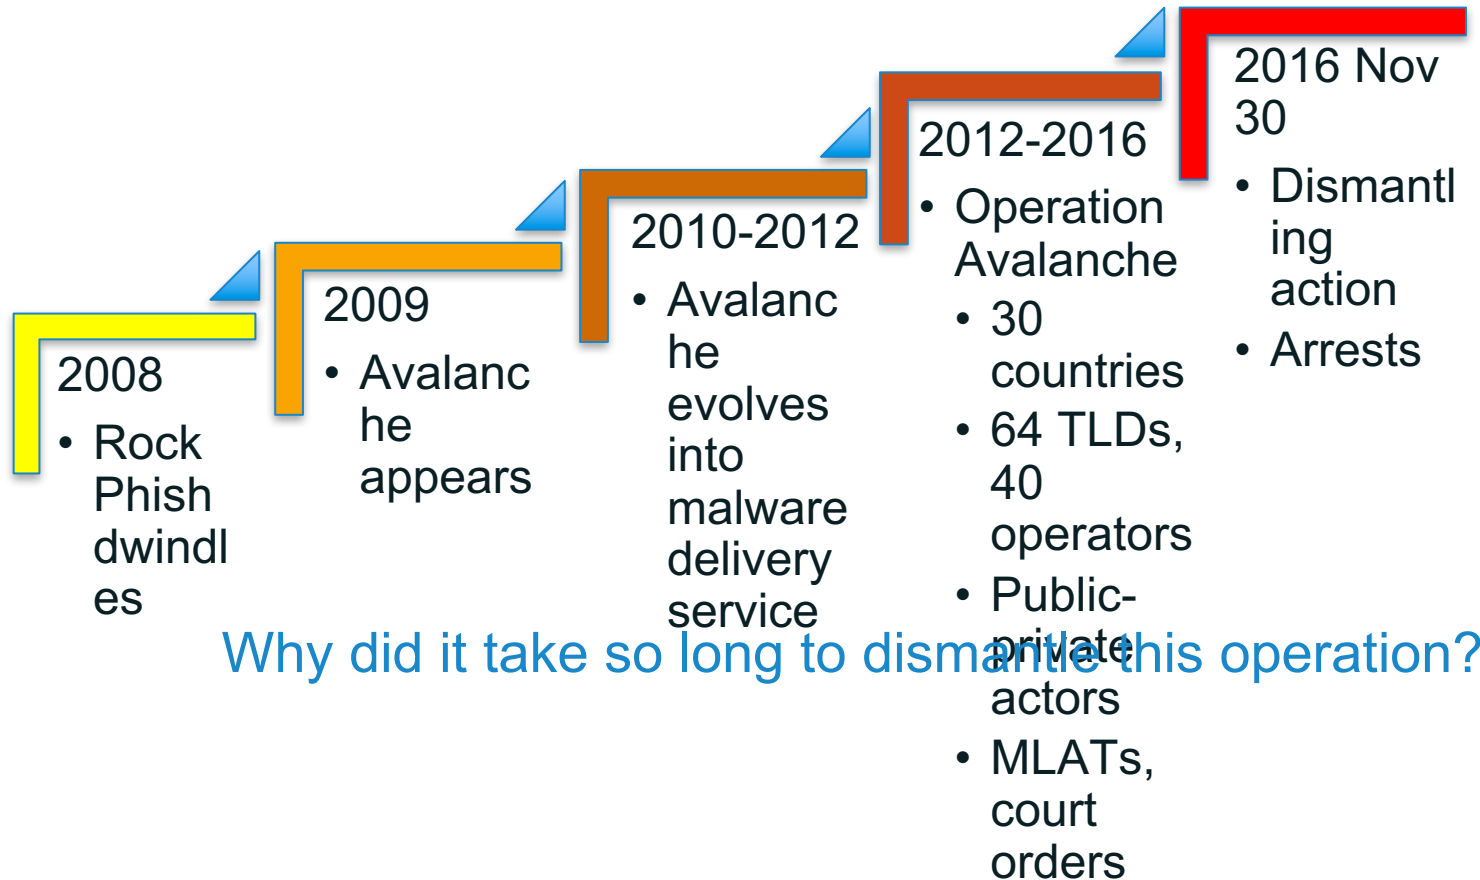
2008

- Rock Phish dwindles

2009

- Avalanche appears

2010-2012

- Avalanche evolves into malware delivery service

2012-2016

- Operation Avalanche
  - 30 countries
  - 64 TLDs, 40 operators
  - Public-private actors
  - MLATs, court orders

2016 Nov 30

- Dismantling action
- Arrests

Why did it take so long to dismantle this operation?